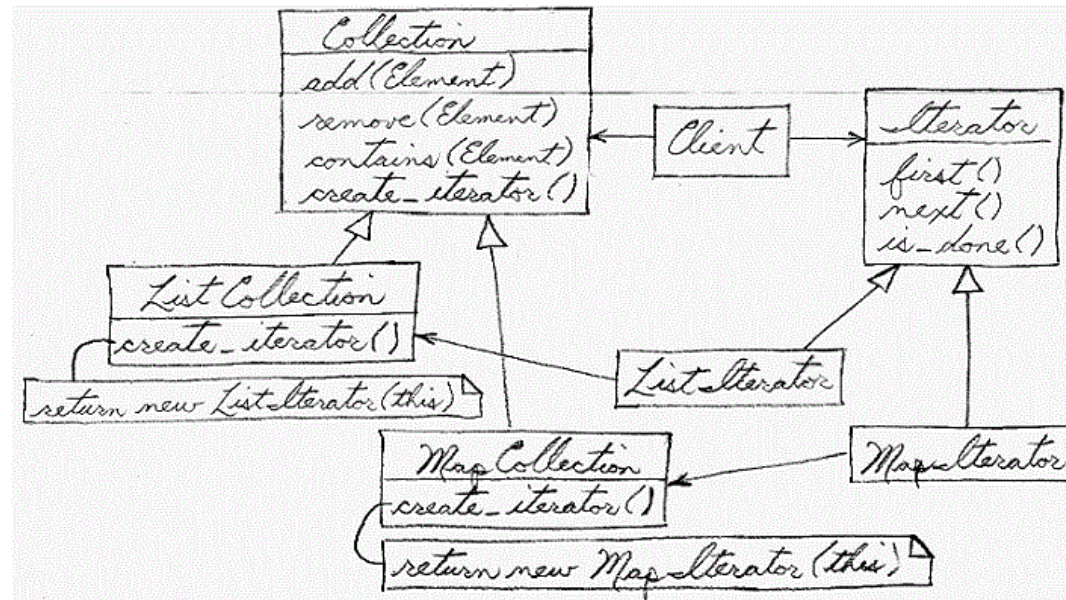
Collection
add(Element)
remove(Element)
contains(Element)
create_iterator()

Client

Iterator
first()
next()
is_done()

List Collection
create_iterator()

return new ListIterator(this)

ListIterator

Map Collection
create_iterator()

return new MapIterator(this)

MapIterator